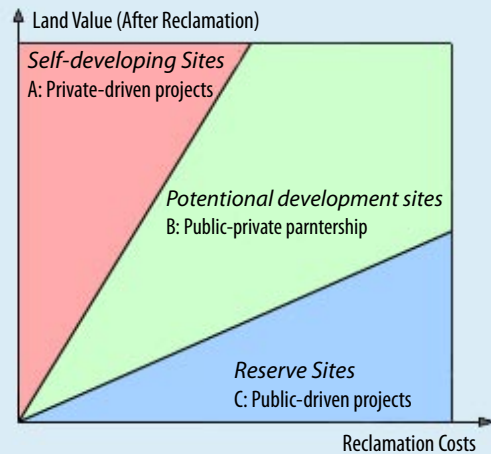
Land Value (After Reclamation)

Self-developing Sites
A: Private-driven projects

Potentional development sites
B: Public-private parntership

Reserve Sites
C: Public-driven projects

Reclamation Costs